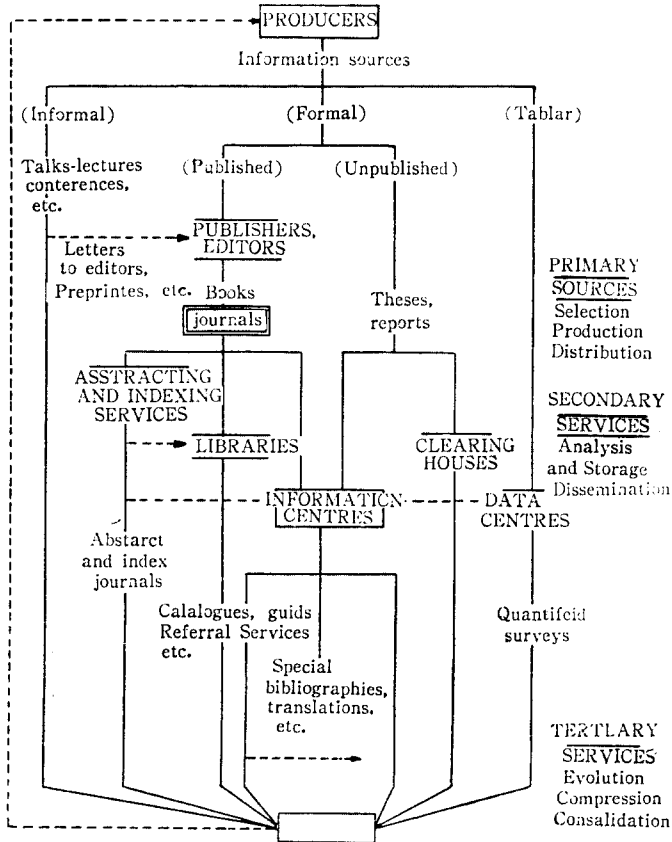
PRODUCERS

Information sources

(Informal)

(Formal)

(Tablar)

Talks-lectures conterences, etc.

(Published)

(Unpublished)

Letters to editors, Preprintes, etc.

PUBLISHERS, EDITORS

Books journals

Theses, reports

PRIMARY SOURCES
Selection
Production
Distribution

ASSTRACTING AND INDEXING SERVICES

SECONDARY SERVICES
Analysis and Storage
Dissemination

LIBRARIES

CLEARING HOUSES

INFORMATION CENTRES

DATA CENTRES

Abstarct and index journals

Calalogues, guids Referral Services etc.

Quantifeid surveys

Special bibliographies, translations, etc.

TERTLARY SERVICES
Evolution
Compression
Consalidation